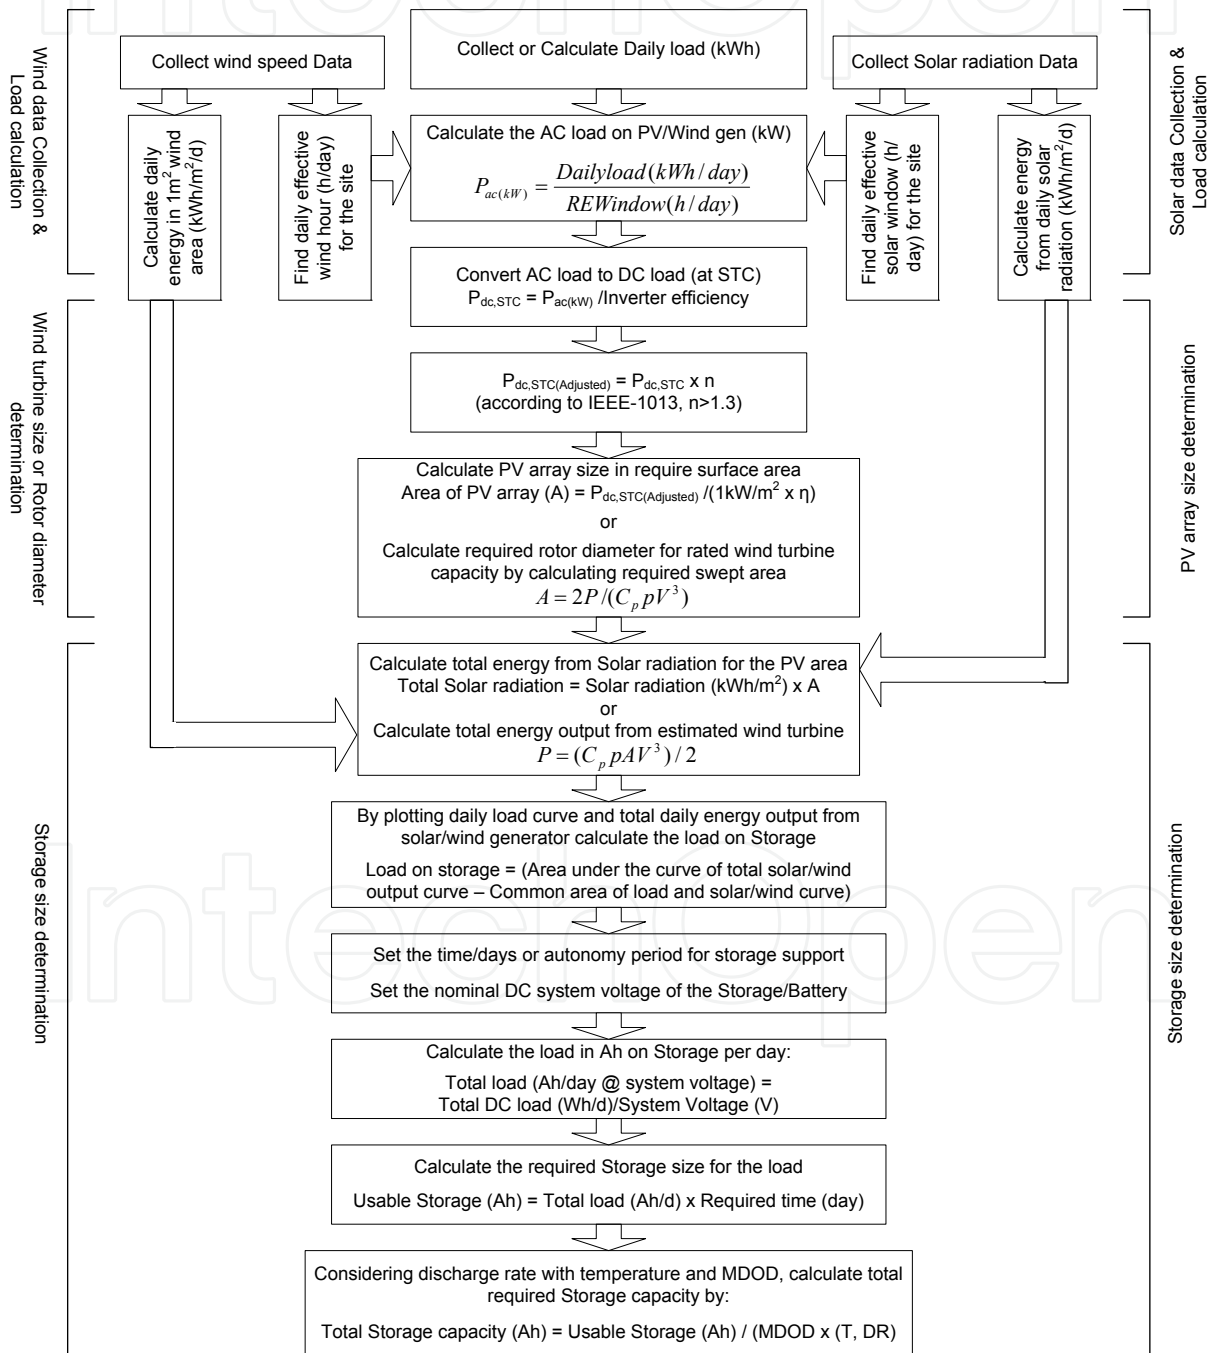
Wind data Collection & Load calculation

Collect wind speed Data

Collect or Calculate Daily load (kWh)

Collect Solar radiation Data

Solar data Collection & Load calculation

Calculate daily energy in 1m$^2$ wind area (kWh/m$^2$/d)

Find daily effective wind hour (h/day) for the site

Calculate the AC load on PV/Wind gen (kW)

$P_{ac(kW)} = \frac{Dailyload(kWh/day)}{REWindow(h/day)}$

Find daily effective solar window (h/day) for the site

Calculate energy from daily solar radiation (kWh/m$^2$/d)

Convert AC load to DC load (at STC)
$P_{dc,STC} = P_{ac(kW)}$ /Inverter efficiency

Wind turbine size or Rotor diameter determination

PV array size determination

$P_{dc,STC(Adjusted)} = P_{dc,STC}$ x n
(according to IEEE-1013, n>1.3)

Calculate PV array size in require surface area
Area of PV array (A) = $P_{dc,STC(Adjusted)}$ /(1kW/m$^2$ x η)
or
Calculate required rotor diameter for rated wind turbine capacity by calculating required swept area
$A = 2P/(C_p pV^3)$

Storage size determination

Storage size determination

Calculate total energy from Solar radiation for the PV area
Total Solar radiation = Solar radiation (kWh/m$^2$) x A
or
Calculate total energy output from estimated wind turbine
$P = (C_p pAV^3)/2$

By plotting daily load curve and total daily energy output from solar/wind generator calculate the load on Storage

Load on storage = (Area under the curve of total solar/wind output curve – Common area of load and solar/wind curve)

Set the time/days or autonomy period for storage support

Set the nominal DC system voltage of the Storage/Battery

Calculate the load in Ah on Storage per day:

Total load (Ah/day @ system voltage) =
Total DC load (Wh/d)/System Voltage (V)

Calculate the required Storage size for the load

Usable Storage (Ah) = Total load (Ah/d) x Required time (day)

Considering discharge rate with temperature and MDOD, calculate total required Storage capacity by:

Total Storage capacity (Ah) = Usable Storage (Ah) / (MDOD x (T, DR)